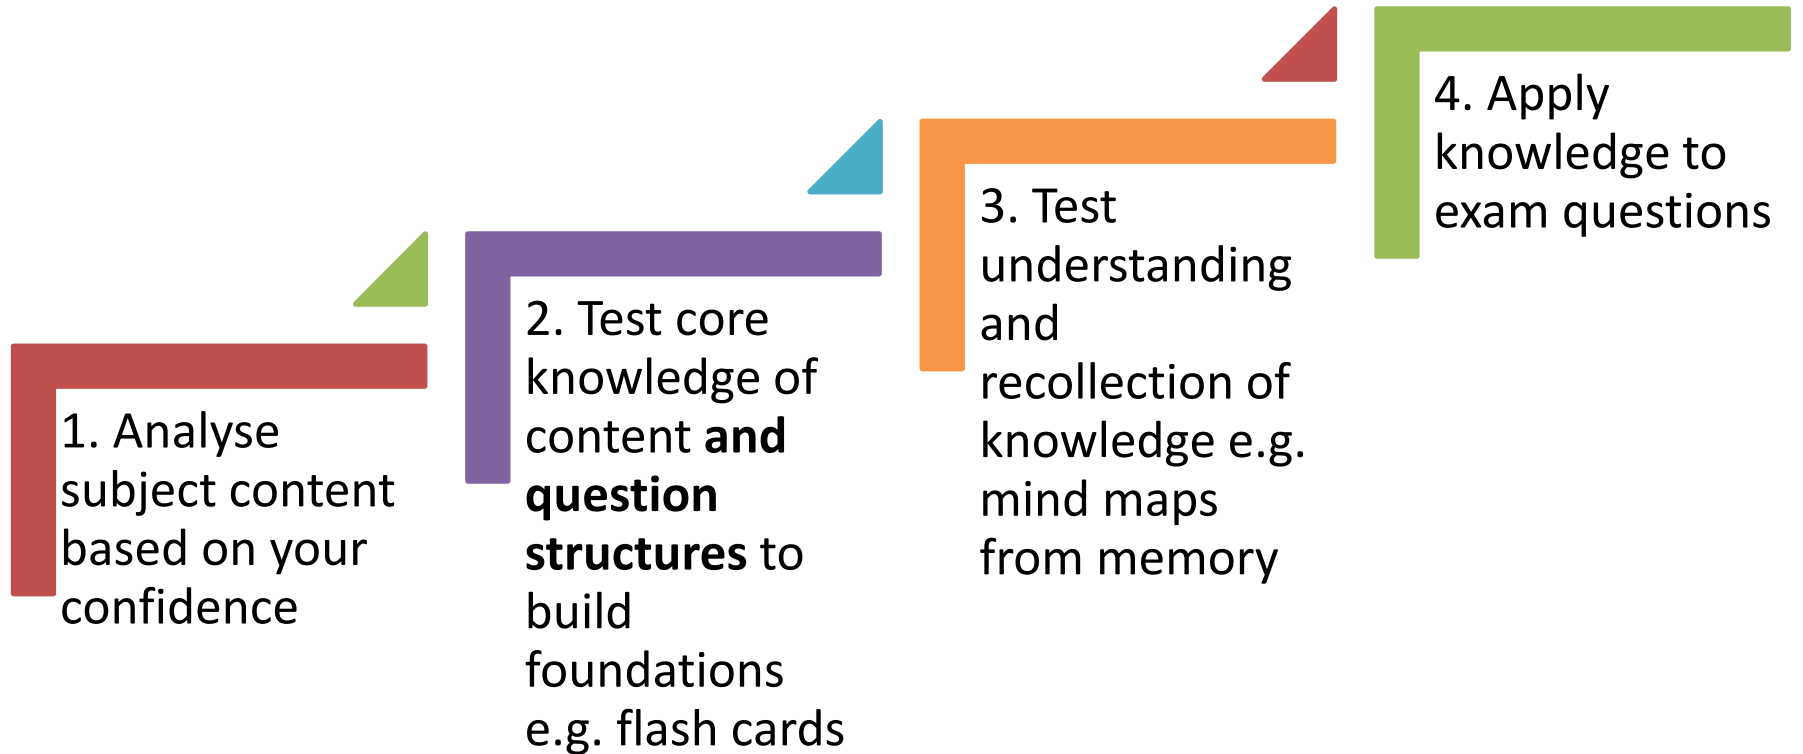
1. Analyse subject content based on your confidence

2. Test core knowledge of content **and question structures** to build foundations e.g. flash cards

3. Test understanding and recollection of knowledge e.g. mind maps from memory

4. Apply knowledge to exam questions